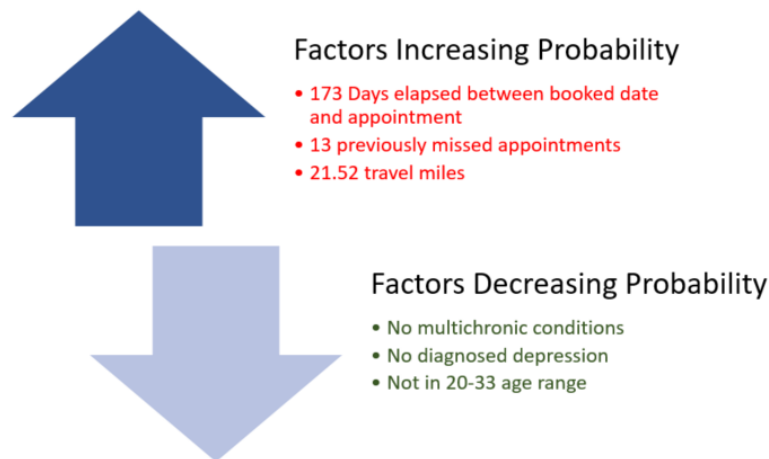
Factors Increasing Probability

• 173 Days elapsed between booked date and appointment
• 13 previously missed appointments
• 21.52 travel miles

Factors Decreasing Probability

• No multichronic conditions
• No diagnosed depression
• Not in 20-33 age range